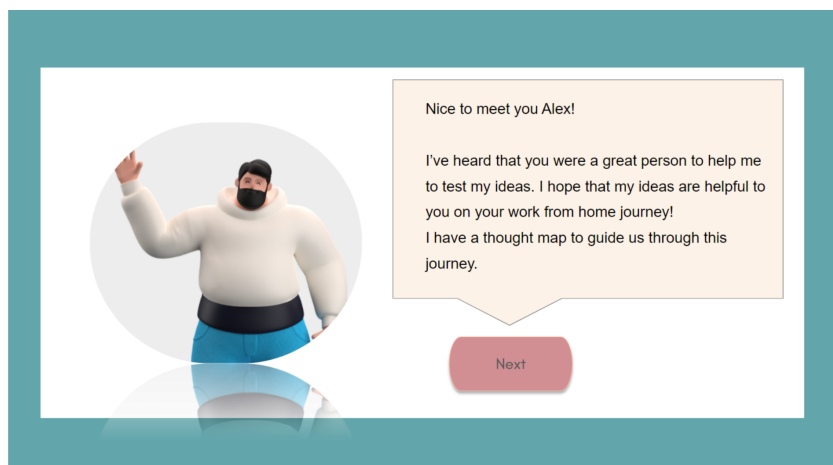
Nice to meet you Alex!

I've heard that you were a great person to help me to test my ideas. I hope that my ideas are helpful to you on your work from home journey!
I have a thought map to guide us through this journey.

Next